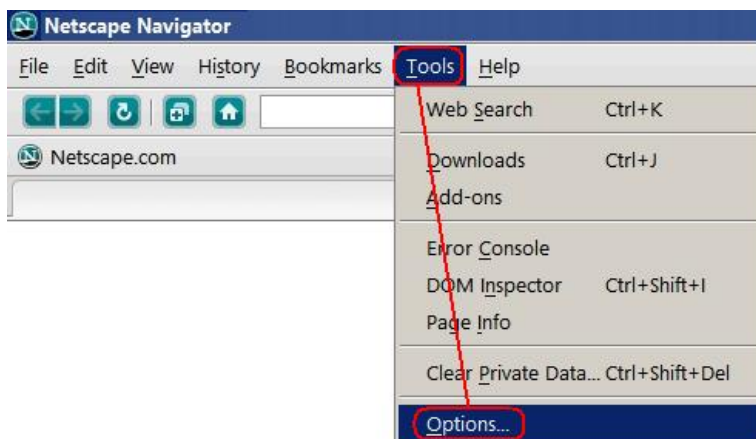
Netscape Navigator

File Edit View History Bookmarks Tools Help

Netscape.com

Web Search Ctrl+K

Downloads Ctrl+J

Add-ons

Error Console

DOM Inspector Ctrl+Shift+I

Page Info

Clear Private Data... Ctrl+Shift+Del

Options...